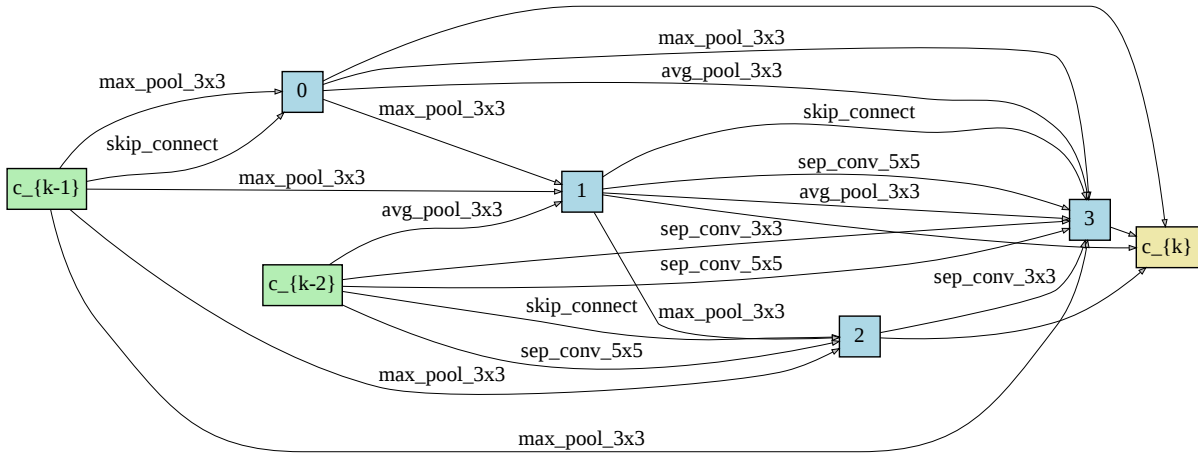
max_pool_3x3
0
max_pool_3x3
avg_pool_3x3
max_pool_3x3
skip_connect
skip_connect
c_{k-1}
max_pool_3x3
sep_conv_5x5
1
avg_pool_3x3
avg_pool_3x3
3
c_{k}
sep_conv_3x3
c_{k-2}
sep_conv_5x5
sep_conv_3x3
skip_connect
max_pool_3x3
2
sep_conv_5x5
max_pool_3x3
max_pool_3x3